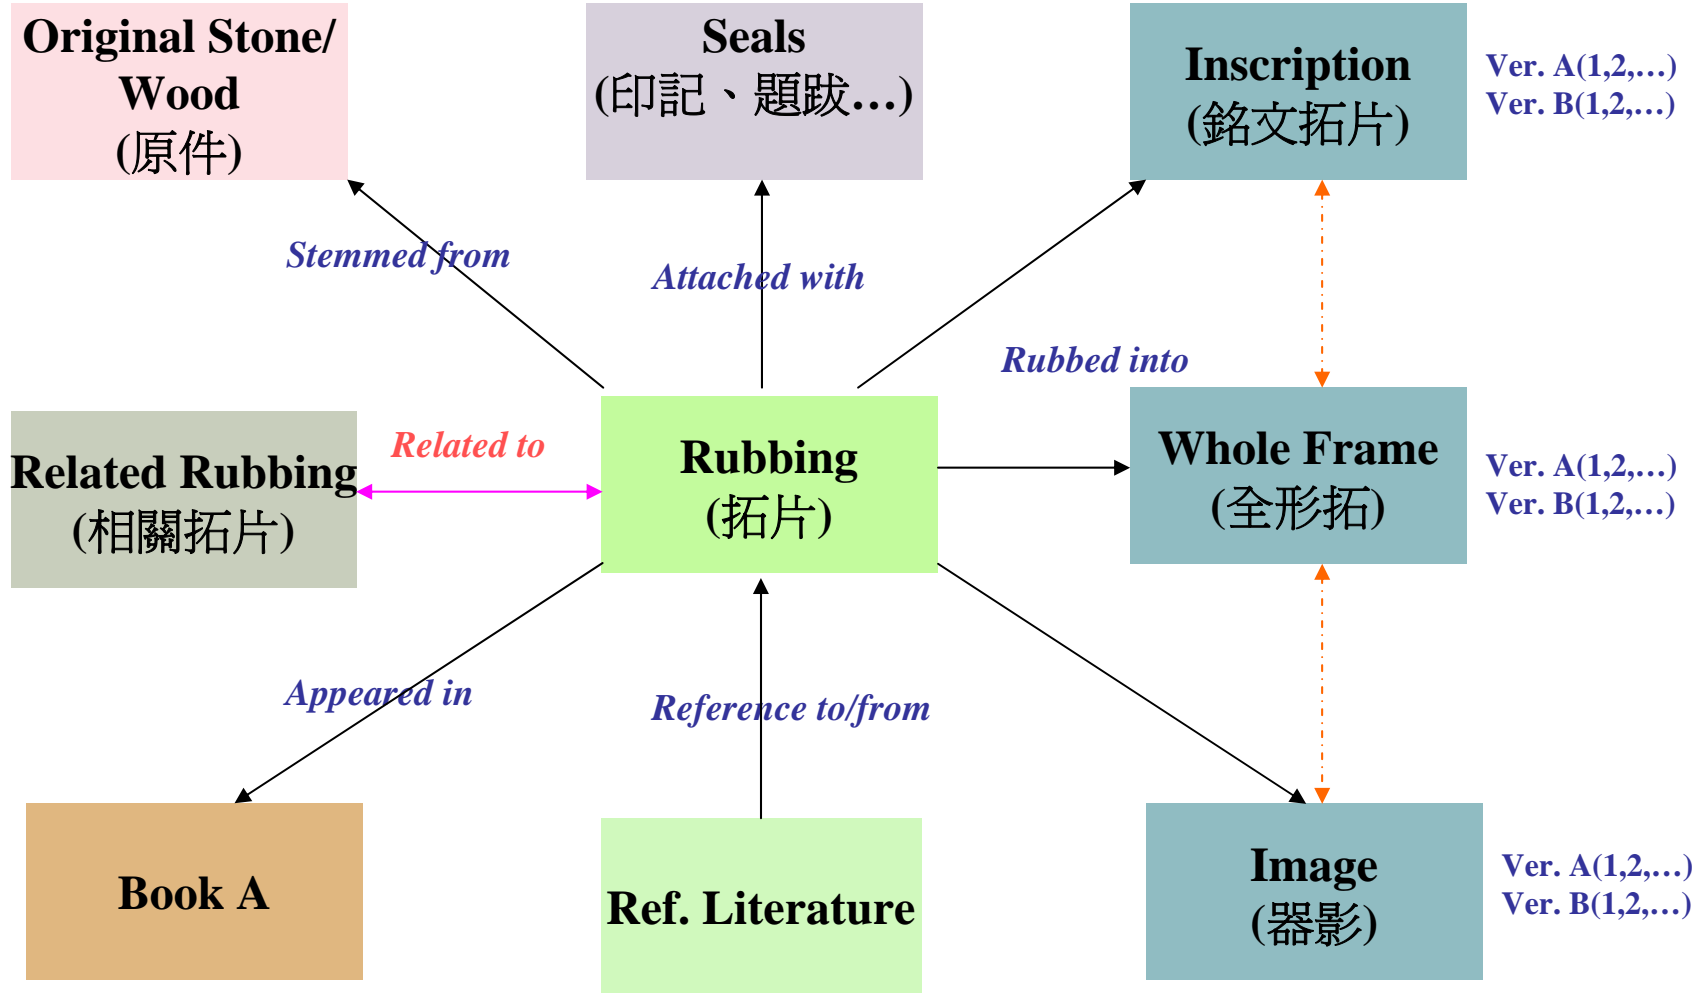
Original Stone/ Wood (原件)

Seals (印記、題跋…)

Inscription (銘文拓片)

Ver. A(1,2,…)
Ver. B(1,2,…)

Stemmed from

Attached with

Rubbed into

Related Rubbing (相關拓片)

Related to

Rubbing (拓片)

Whole Frame (全形拓)

Ver. A(1,2,…)
Ver. B(1,2,…)

Appeared in

Reference to/from

Book A

Ref. Literature

Image (器影)

Ver. A(1,2,…)
Ver. B(1,2,…)